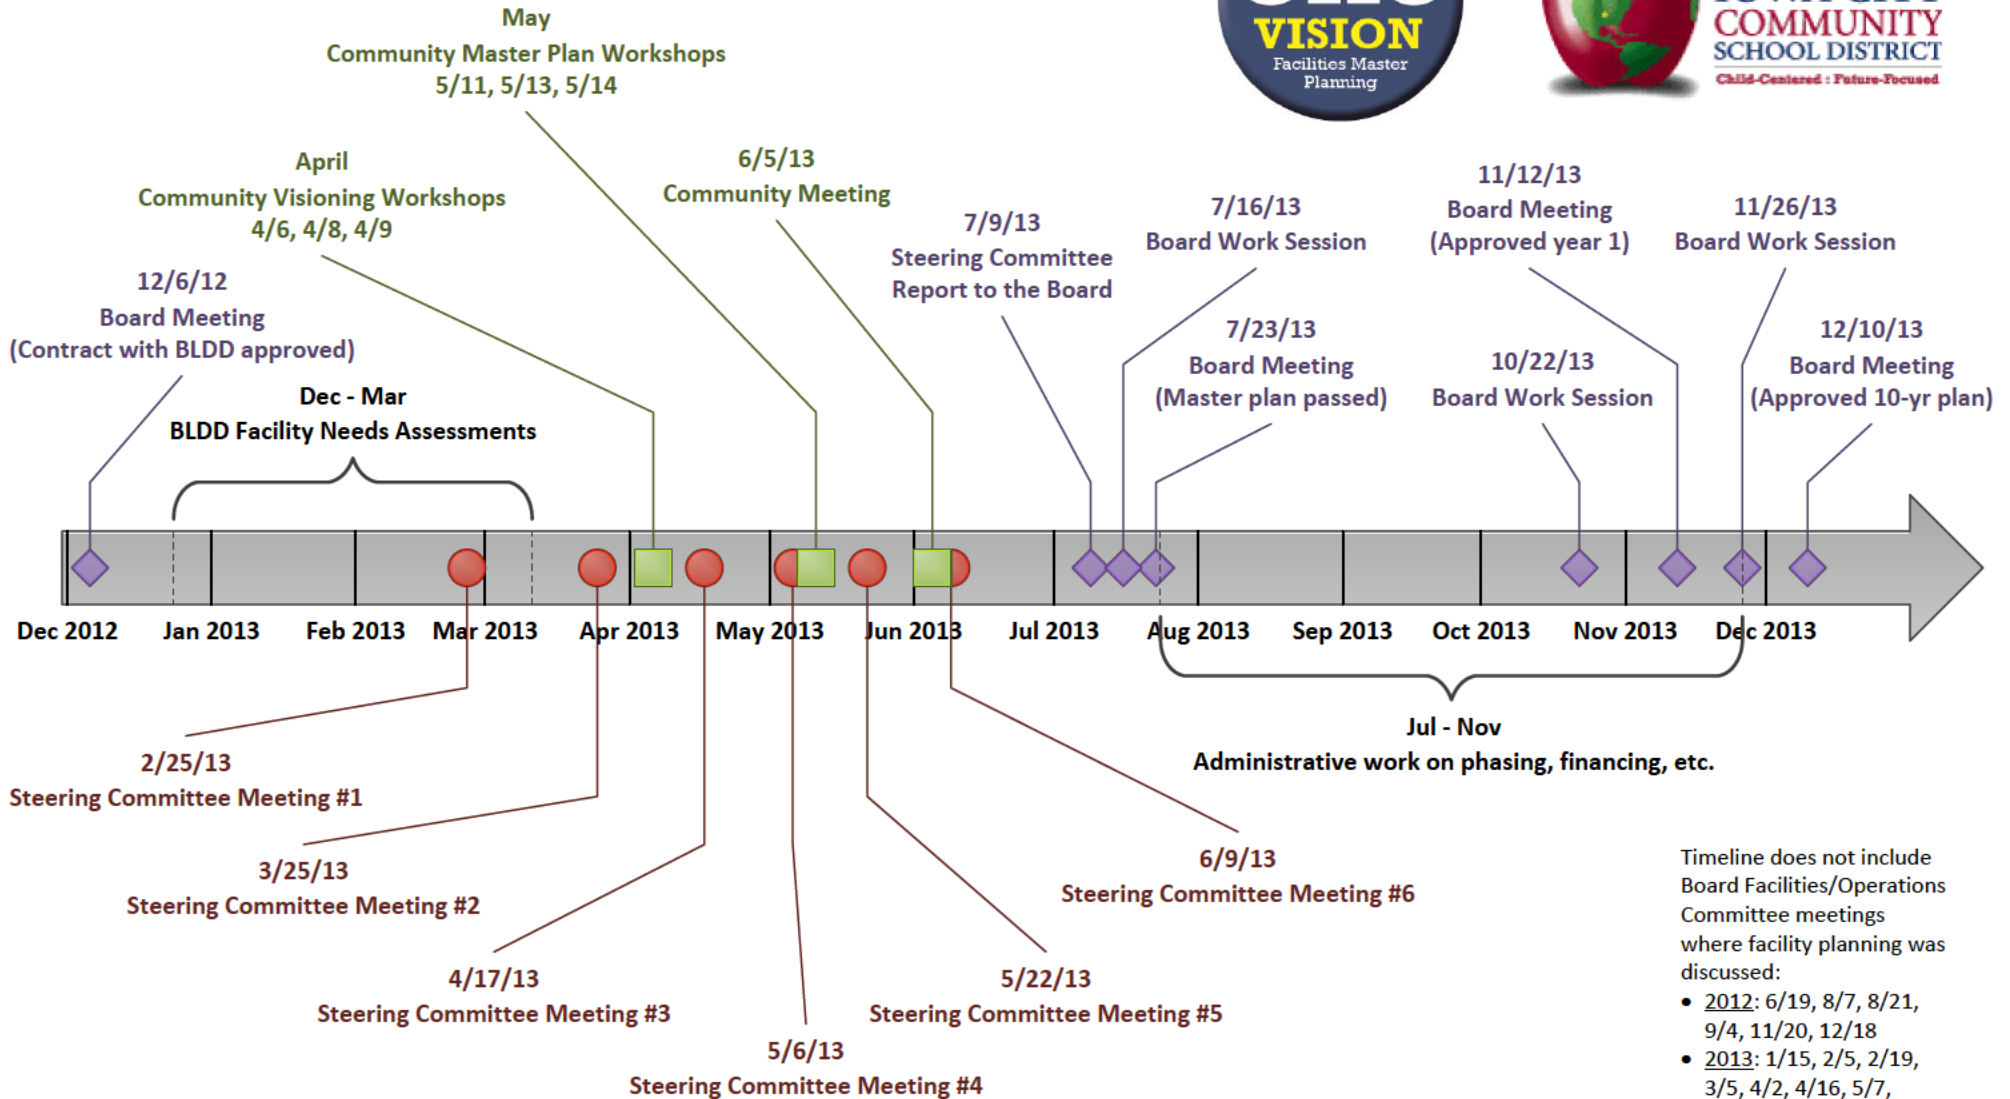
May
Community Master Plan Workshops
5/11, 5/13, 5/14

VISION
Facilities Master Planning

COMMUNITY
SCHOOL DISTRICT
Child-Centered : Future-Focused

April
Community Visioning Workshops
4/6, 4/8, 4/9

6/5/13
Community Meeting

7/9/13
Steering Committee
Report to the Board

7/16/13
Board Work Session

11/12/13
Board Meeting
(Approved year 1)

11/26/13
Board Work Session

12/6/12
Board Meeting
(Contract with BLDD approved)

7/23/13
Board Meeting
(Master plan passed)

10/22/13
Board Work Session

12/10/13
Board Meeting
(Approved 10-yr plan)

Dec - Mar
BLDD Facility Needs Assessments

Dec 2012 Jan 2013 Feb 2013 Mar 2013 Apr 2013 May 2013 Jun 2013 Jul 2013 Aug 2013 Sep 2013 Oct 2013 Nov 2013 Dec 2013

Jul - Nov
Administrative work on phasing, financing, etc.

2/25/13
Steering Committee Meeting #1

3/25/13
Steering Committee Meeting #2

6/9/13
Steering Committee Meeting #6

4/17/13
Steering Committee Meeting #3

5/22/13
Steering Committee Meeting #5

5/6/13
Steering Committee Meeting #4

Timeline does not include Board Facilities/Operations Committee meetings where facility planning was discussed:
• 2012: 6/19, 8/7, 8/21, 9/4, 11/20, 12/18
• 2013: 1/15, 2/5, 2/19, 3/5, 4/2, 4/16, 5/7,